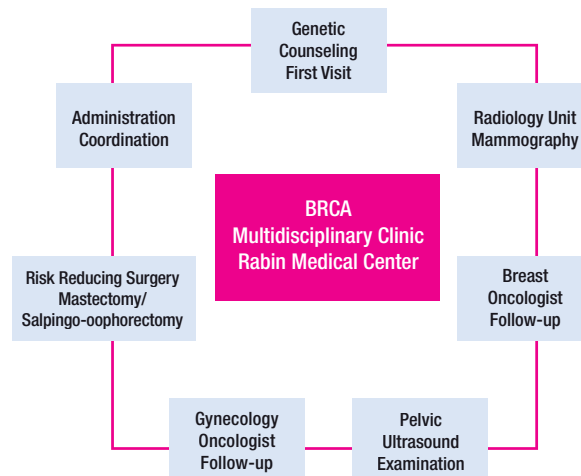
Genetic Counseling First Visit

Radiology Unit Mammography

Breast Oncologist Follow-up

Pelvic Ultrasound Examination

Gynecology Oncologist Follow-up

Risk Reducing Surgery Mastectomy/ Salpingo-oophorectomy

Administration Coordination

BRCA Multidisciplinary Clinic Rabin Medical Center